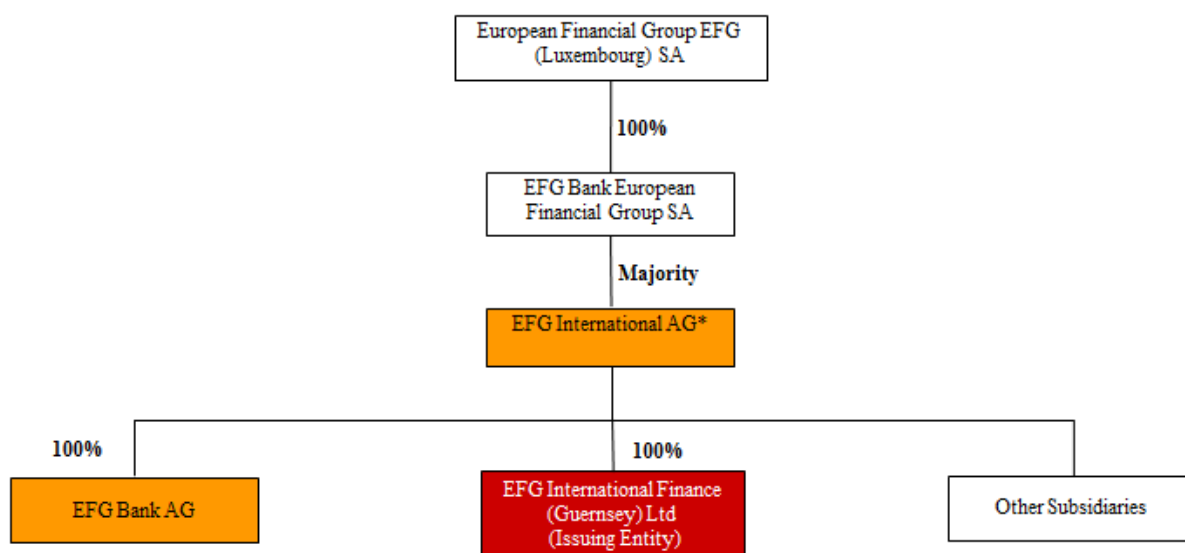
European Financial Group EFG (Luxembourg) SA

100%

EFG Bank European Financial Group SA

Majority

EFG International AG*

100%

100%

EFG Bank AG

EFG International Finance (Guernsey) Ltd (Issuing Entity)

Other Subsidiaries